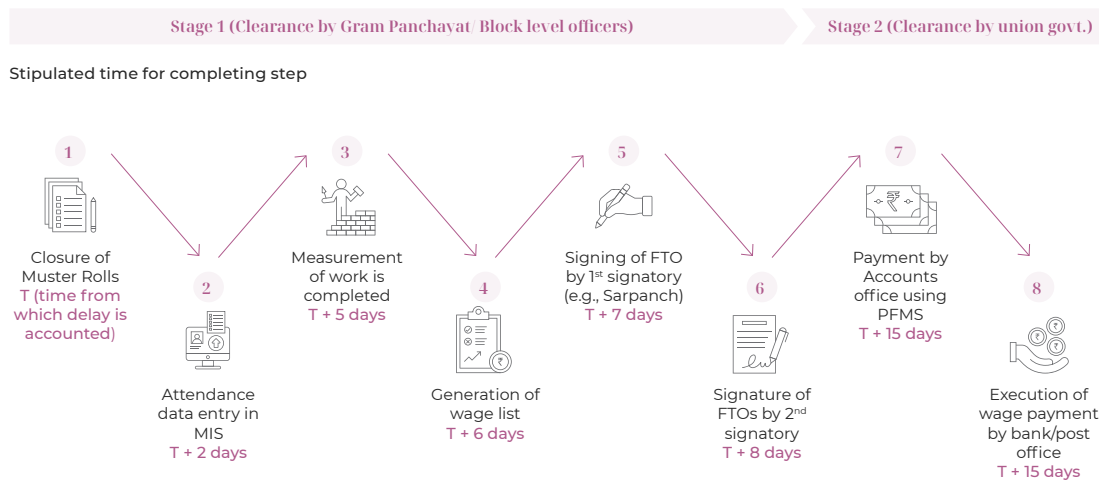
Stage 1 (Clearance by Gram Panchayat/ Block level officers)

Stage 2 (Clearance by union govt.)

Stipulated time for completing step

1
Closure of Muster Rolls
T (time from which delay is accounted)

2
Attendance data entry in MIS
T + 2 days

3
Measurement of work is completed
T + 5 days

4
Generation of wage list
T + 6 days

5
Signing of FTO by 1$^{st}$ signatory (e.g., Sarpanch)
T + 7 days

6
Signature of FTOs by 2$^{nd}$ signatory
T + 8 days

7
Payment by Accounts office using PFMS
T + 15 days

8
Execution of wage payment by bank/post office
T + 15 days